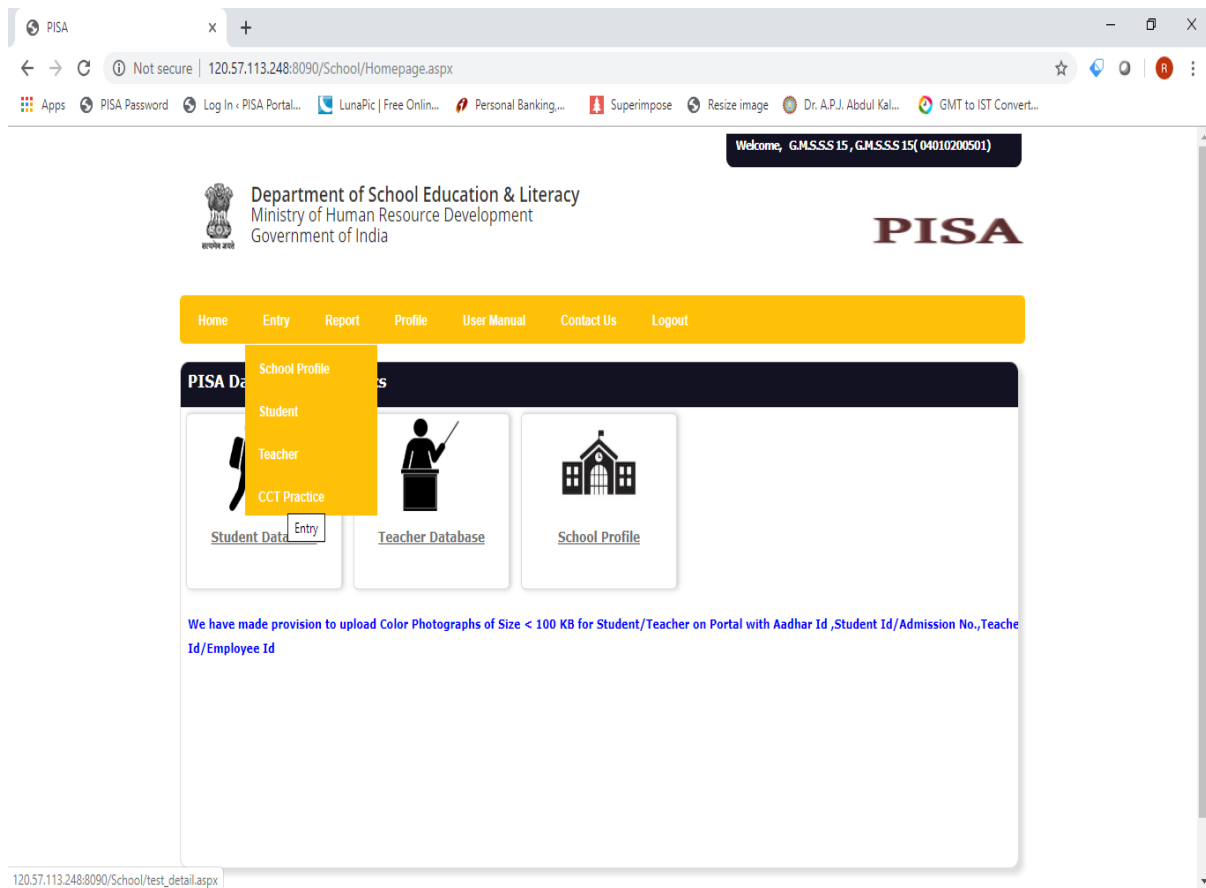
PISA ×  +

Not secure | 120.57.113.248:8090/School/Homepage.aspx

Apps  PISA Password  Log In ‹ PISA Portal...  LunaPic | Free Onlin...  Personal Banking...  Superimpose  Resize image  Dr. A.P.J. Abdul Kal...  GMT to IST Convert...

Welcome, G.M.S.S.S 15 , G.M.S.S.S 15( 04010200501)

सत्यमेव जयते

Department of School Education & Literacy
Ministry of Human Resource Development
Government of India

PISA

Home  Entry  Report  Profile  User Manual  Contact Us  Logout

School Profile
Student
Teacher
CCT Practice

PISA Da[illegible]s

Entry

Student Data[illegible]

Teacher Database

School Profile

We have made provision to upload Color Photographs of Size < 100 KB for Student/Teacher on Portal with Aadhar Id ,Student Id/Admission No.,Teache Id/Employee Id

120.57.113.248:8090/School/test_detail.aspx